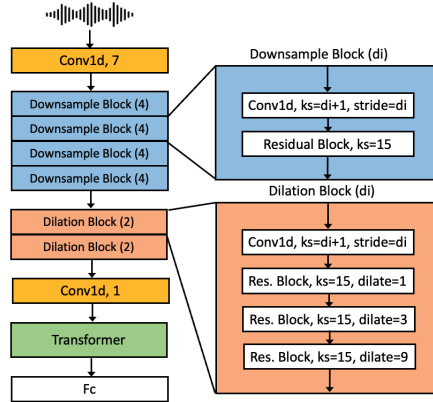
Conv1d, 7

Downsample Block (4)

Downsample Block (4)

Downsample Block (4)

Downsample Block (4)

Dilation Block (2)

Dilation Block (2)

Conv1d, 1

Transformer

Fc

Downsample Block (di)

Conv1d, ks=di+1, stride=di

Residual Block, ks=15

Dilation Block (di)

Conv1d, ks=di+1, stride=di

Res. Block, ks=15, dilate=1

Res. Block, ks=15, dilate=3

Res. Block, ks=15, dilate=9